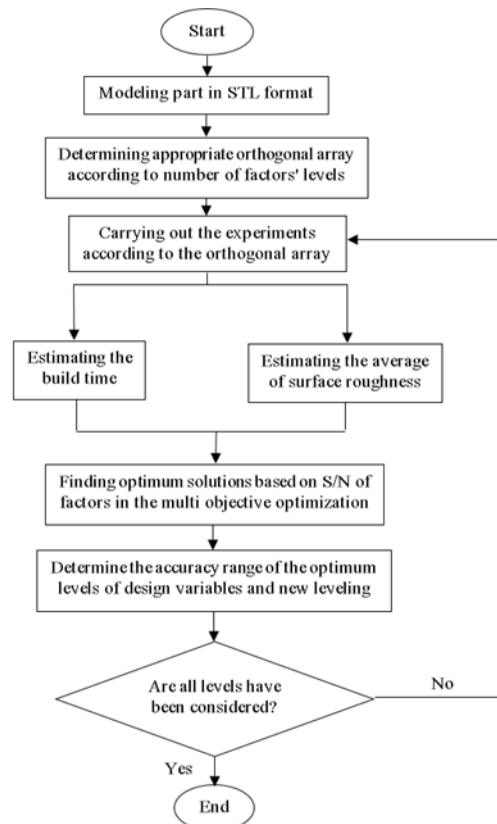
Start

Modeling part in STL format

Determining appropriate orthogonal array according to number of factors' levels

Carrying out the experiments according to the orthogonal array

Estimating the build time

Estimating the average of surface roughness

Finding optimum solutions based on S/N of factors in the multi objective optimization

Determine the accuracy range of the optimum levels of design variables and new leveling

Are all levels have been considered?

No

Yes

End